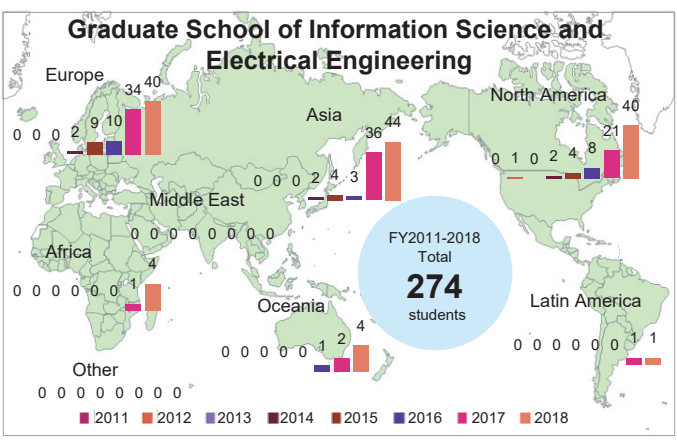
Graduate School of Information Science and Electrical Engineering

Europe
0 0 0 2 9 10 34 40

Asia
0 0 0 2 4 3 36 44

North America
0 1 0 2 4 8 21 40

Middle East
0 0 0 0 0 0 0 0

Africa
0 0 0 0 0 0 1 4

FY2011-2018
Total
274
students

Oceania
0 0 0 0 0 1 2 4

Latin America
0 0 0 0 0 0 1 1

Other
0 0 0 0 0 0 0 0

2011 2012 2013 2014 2015 2016 2017 2018